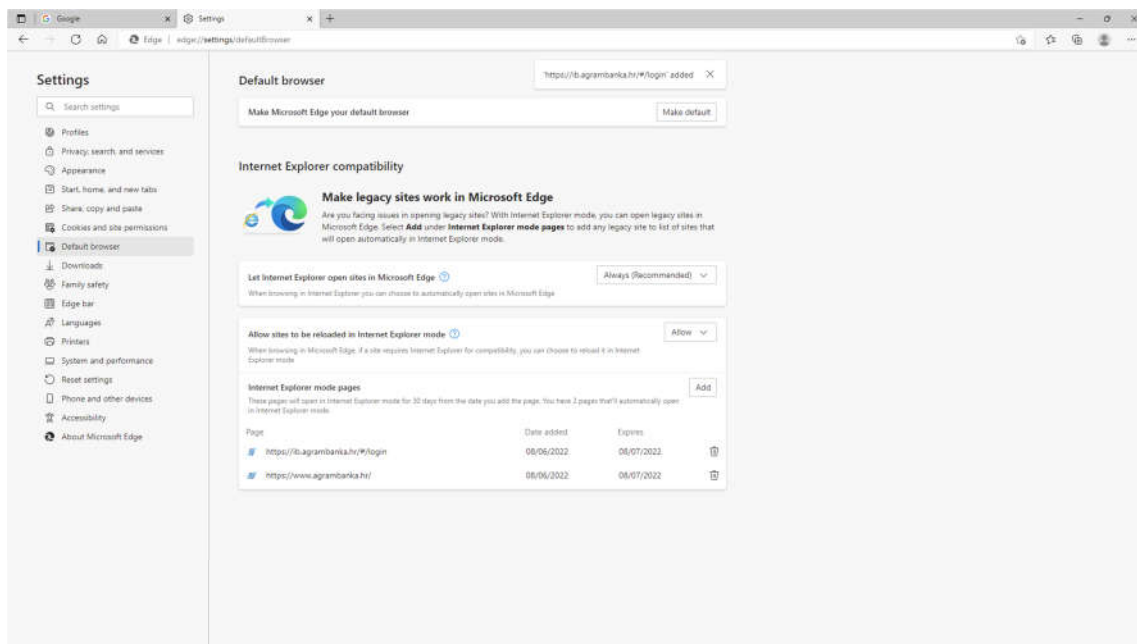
G Google
Settings
Edge | edge://settings/defaultBrowser

Settings

Search settings

Profiles
Privacy, search, and services
Appearance
Start, home, and new tabs
Share, copy and paste
Cookies and site permissions
Default browser
Downloads
Family safety
Edge bar
Languages
Printers
System and performance
Reset settings
Phone and other devices
Accessibility
About Microsoft Edge

Default browser

'https://ib.agrambanka.hr/#/login' added

Make Microsoft Edge your default browser
Make default

Internet Explorer compatibility

Make legacy sites work in Microsoft Edge

Are you facing issues in opening legacy sites? With Internet Explorer mode, you can open legacy sites in Microsoft Edge. Select **Add** under **Internet Explorer mode pages** to add any legacy site to list of sites that will open automatically in Internet Explorer mode.

Let Internet Explorer open sites in Microsoft Edge
Always (Recommended)
When browsing in Internet Explorer you can choose to automatically open sites in Microsoft Edge

Allow sites to be reloaded in Internet Explorer mode
Allow
When browsing in Microsoft Edge, if a site requires Internet Explorer for compatibility, you can choose to reload it in Internet Explorer mode

Internet Explorer mode pages
Add
These pages will open in Internet Explorer mode for 30 days from the date you add the page. You have 2 pages that'll automatically open in Internet Explorer mode.

| Page | Date added | Expires |
|---|---|---|
| https://ib.agrambanka.hr/#/login | 08/06/2022 | 08/07/2022 |
| https://www.agrambanka.hr/ | 08/06/2022 | 08/07/2022 |